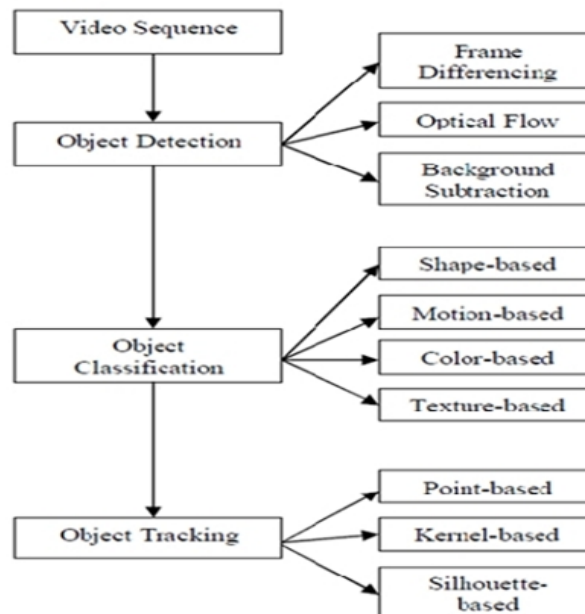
Video Sequence

Object Detection

Frame Differencing

Optical Flow

Background Subtraction

Object Classification

Shape-based

Motion-based

Color-based

Texture-based

Object Tracking

Point-based

Kernel-based

Silhouette-based